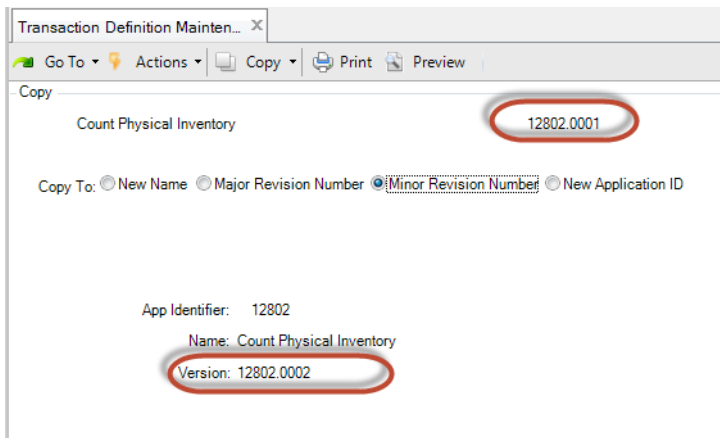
Transaction Definition Mainten... ×

Go To ▾ Actions ▾ Copy ▾ Print Preview

Copy

Count Physical Inventory 12802.0001

Copy To: New Name Major Revision Number Minor Revision Number New Application ID

App Identifier: 12802

Name: Count Physical Inventory

Version: 12802.0002